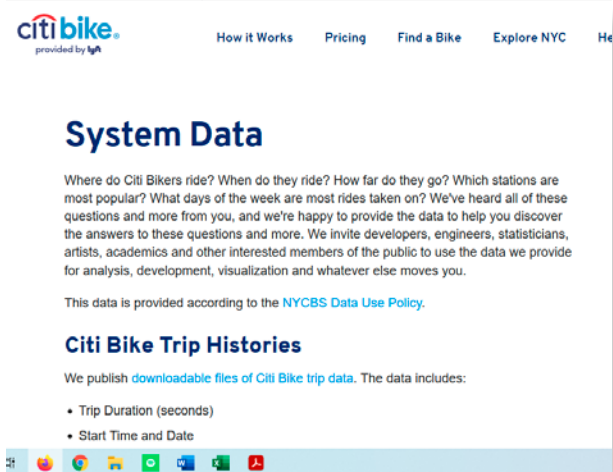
citibike
provided by lyft

How it Works Pricing Find a Bike Explore NYC He

System Data

Where do Citi Bikers ride? When do they ride? How far do they go? Which stations are most popular? What days of the week are most rides taken on? We've heard all of these questions and more from you, and we're happy to provide the data to help you discover the answers to these questions and more. We invite developers, engineers, statisticians, artists, academics and other interested members of the public to use the data we provide for analysis, development, visualization and whatever else moves you.

This data is provided according to the NYCBS Data Use Policy.

Citi Bike Trip Histories

We publish downloadable files of Citi Bike trip data. The data includes:

• Trip Duration (seconds)
• Start Time and Date